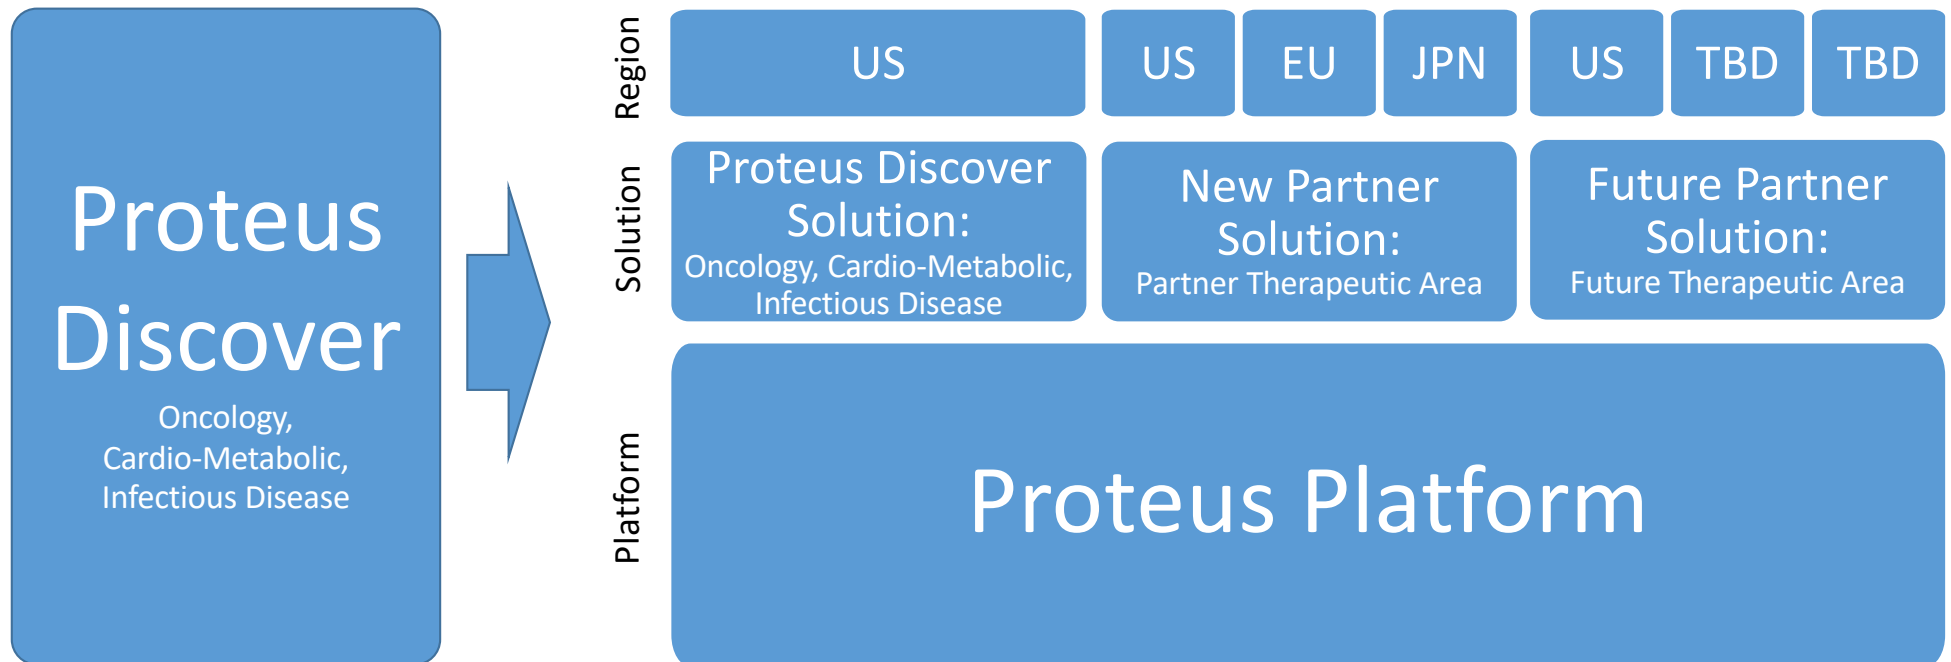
Proteus Discover
Oncology, Cardio-Metabolic, Infectious Disease

Region

US

US

EU

JPN

US

TBD

TBD

Solution

Proteus Discover Solution:
Oncology, Cardio-Metabolic, Infectious Disease

New Partner Solution:
Partner Therapeutic Area

Future Partner Solution:
Future Therapeutic Area

Platform

Proteus Platform